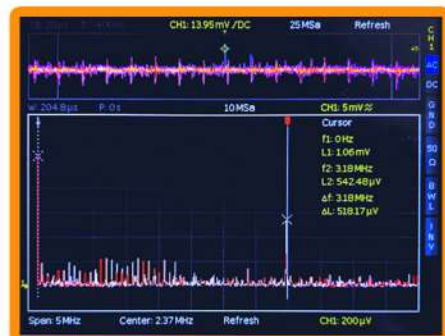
CH1: 13.95mV /DC 25MSa Refresh

C H 1

AC

DC

W: 204.8μs P: 0s 10MSa CH1: 5mV

G N D

50 Ω

B W L

I N V

Cursor
f1: 0Hz
L1: 1.06mV
f2: 3.18MHz
L2: 542.48μV
Δf: 3.18MHz
ΔL: 518.17μV

Span: 5MHz Center: 2.37MHz Refresh CH1: 200μV